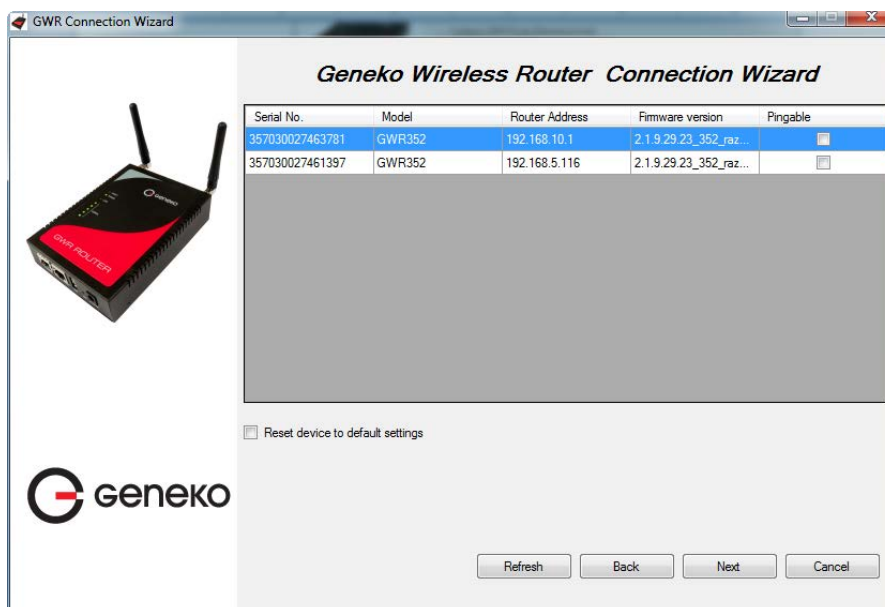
GWR Connection Wizard

Geneko Wireless Router Connection Wizard

| Serial No. | Model | Router Address | Firmware version | Pingable |
|---|---|---|---|---|
| 357030027463781 | GWR352 | 192.168.10.1 | 2.1.9.29.23_352_raz... | |
| 357030027461397 | GWR352 | 192.168.5.116 | 2.1.9.29.23_352_raz... | |

Reset device to default settings

GENEKO

GWR ROUTER

geneko

Refresh Back Next Cancel